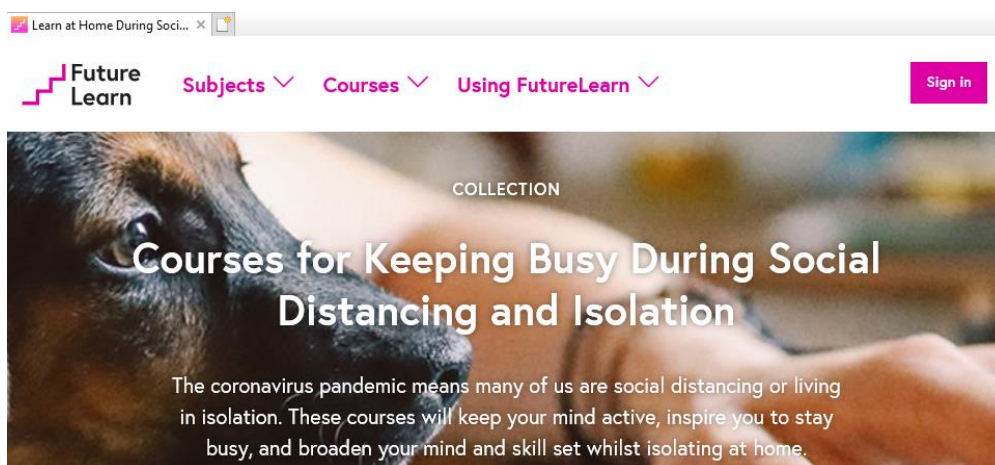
Learn at Home During Soci... ×

Future Learn

Subjects

Courses

Using FutureLearn

Sign in

COLLECTION

Courses for Keeping Busy During Social Distancing and Isolation

The coronavirus pandemic means many of us are social distancing or living in isolation. These courses will keep your mind active, inspire you to stay busy, and broaden your mind and skill set whilst isolating at home.